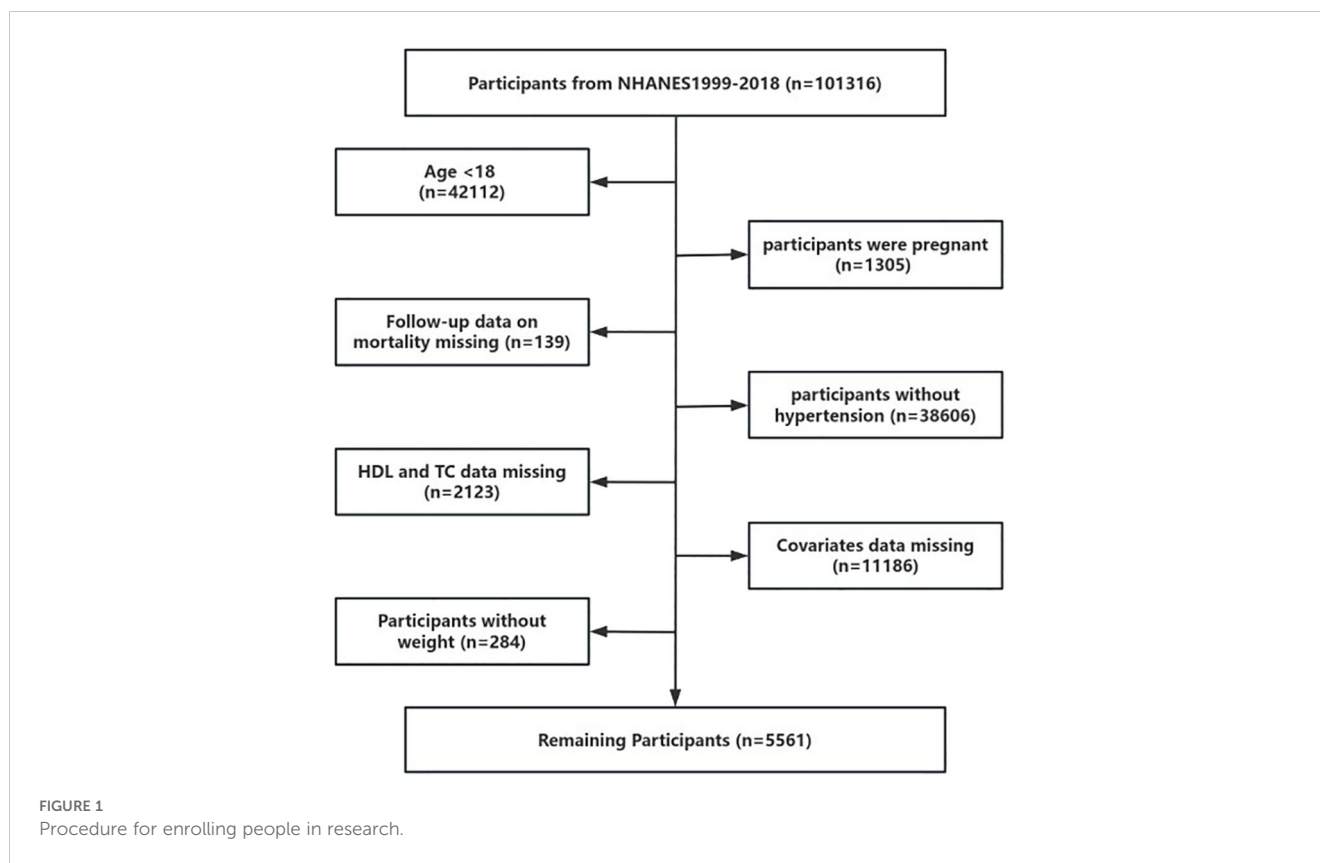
Participants from NHANES1999-2018 (n=101316)

Age <18 (n=42112)

participants were pregnant (n=1305)

Follow-up data on mortality missing (n=139)

participants without hypertension (n=38606)

HDL and TC data missing (n=2123)

Covariates data missing (n=11186)

Participants without weight (n=284)

Remaining Participants (n=5561)

FIGURE 1
Procedure for enrolling people in research.